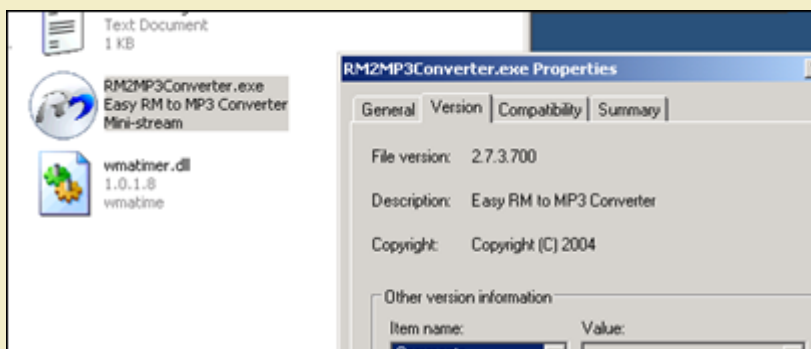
Text Document
1 KB

RM2MP3Converter.exe
Easy RM to MP3 Converter
Mini-stream

wmatimer.dll
1.0.1.8
wmatime

RM2MP3Converter.exe Properties

General | Version | Compatibility | Summary

File version: 2.7.3.700

Description: Easy RM to MP3 Converter

Copyright: Copyright (C) 2004

Other version information

Item name:

Value: